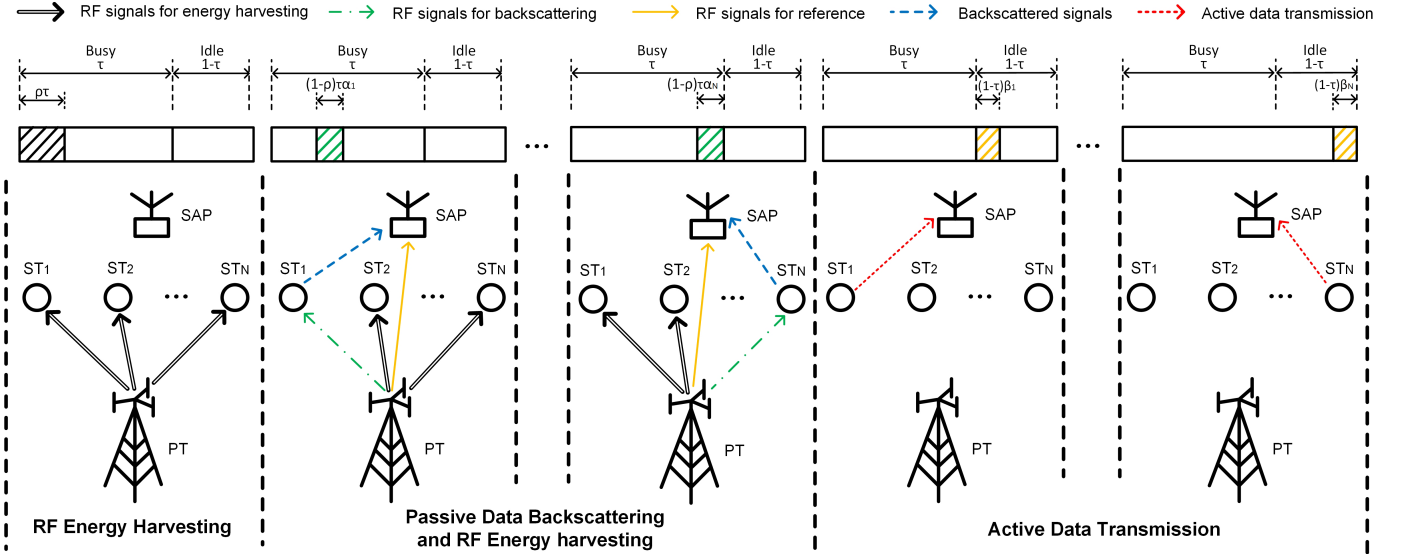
RF signals for energy harvesting RF signals for backscattering RF signals for reference Backscattered signals Active data transmission

Busy
τ
Idle
1-τ
ρτ

Busy
τ
Idle
1-τ
(1-ρ)τα$_1$

...

Busy
τ
Idle
1-τ
(1-ρ)τα$_N$

Busy
τ
Idle
1-τ
(1-τ)β$_1$

...

Busy
τ
Idle
1-τ
(1-τ)β$_N$

SAP
ST$_1$ ST$_2$ ... ST$_N$
PT

SAP
ST$_1$ ST$_2$ ... ST$_N$
PT

SAP
ST$_1$ ST$_2$ ... ST$_N$
PT

SAP
ST$_1$ ST$_2$ ... ST$_N$
PT

SAP
ST$_1$ ST$_2$ ... ST$_N$
PT

RF Energy Harvesting

Passive Data Backscattering and RF Energy harvesting

Active Data Transmission